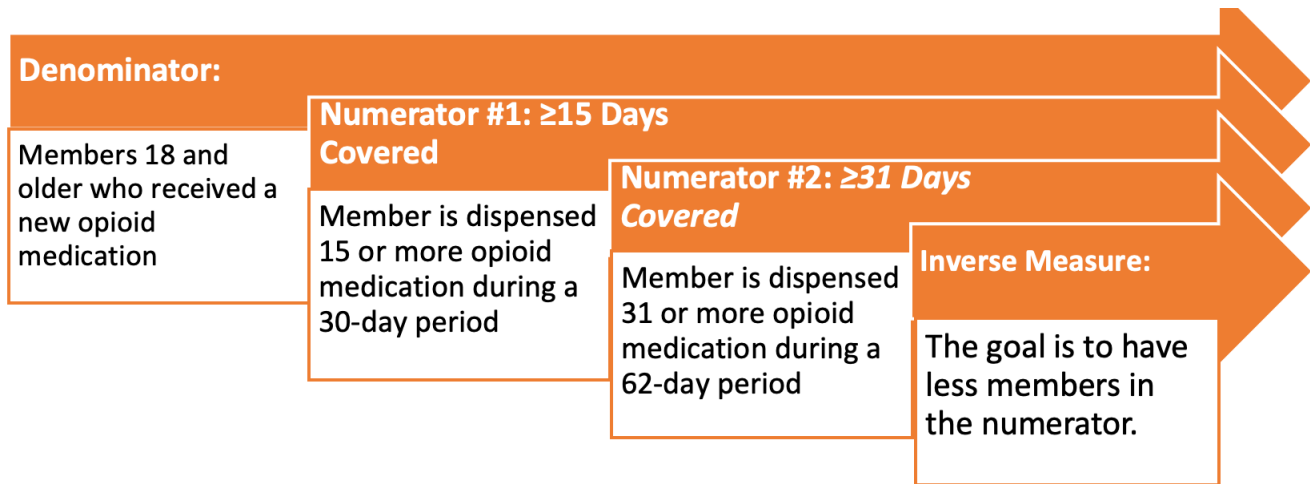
Denominator:

Members 18 and older who received a new opioid medication

Numerator #1: ≥15 Days Covered

Member is dispensed 15 or more opioid medication during a 30-day period

Numerator #2: ≥31 Days Covered

Member is dispensed 31 or more opioid medication during a 62-day period

Inverse Measure:

The goal is to have less members in the numerator.